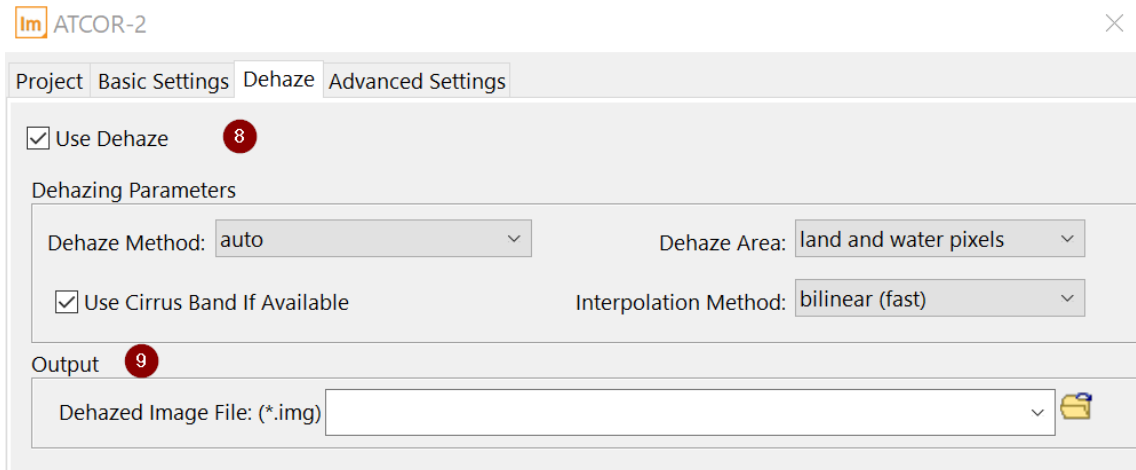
Im ATCOR-2

Project Basic Settings Dehaze Advanced Settings

Use Dehaze 8

Dehazing Parameters

Dehaze Method: auto

Dehaze Area: land and water pixels

Use Cirrus Band If Available

Interpolation Method: bilinear (fast)

Output 9

Dehazed Image File: (*.img)